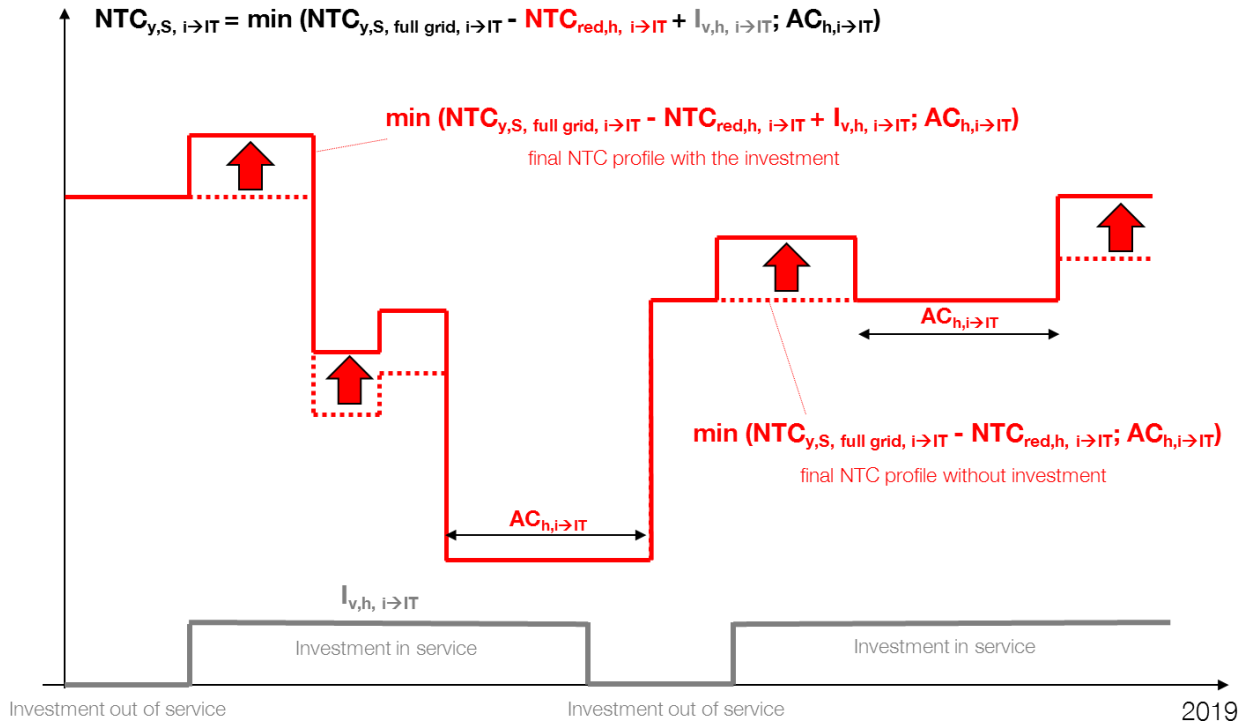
$NTC_{y,S,\ i\rightarrow IT}$ = min ($NTC_{y,S,\ full\ grid,\ i\rightarrow IT}$ - $NTC_{red,h,\ i\rightarrow IT}$ + $I_{v,h,\ i\rightarrow IT}$; $AC_{h,i\rightarrow IT}$)

min ($NTC_{y,S,\ full\ grid,\ i\rightarrow IT}$ - $NTC_{red,h,\ i\rightarrow IT}$ + $I_{v,h,\ i\rightarrow IT}$; $AC_{h,i\rightarrow IT}$)

final NTC profile with the investment

$AC_{h,i\rightarrow IT}$

min ($NTC_{y,S,\ full\ grid,\ i\rightarrow IT}$ - $NTC_{red,h,\ i\rightarrow IT}$; $AC_{h,i\rightarrow IT}$)

final NTC profile without investment

$AC_{h,i\rightarrow IT}$

$I_{v,h,\ i\rightarrow IT}$

Investment in service

Investment in service

Investment out of service

Investment out of service

2019